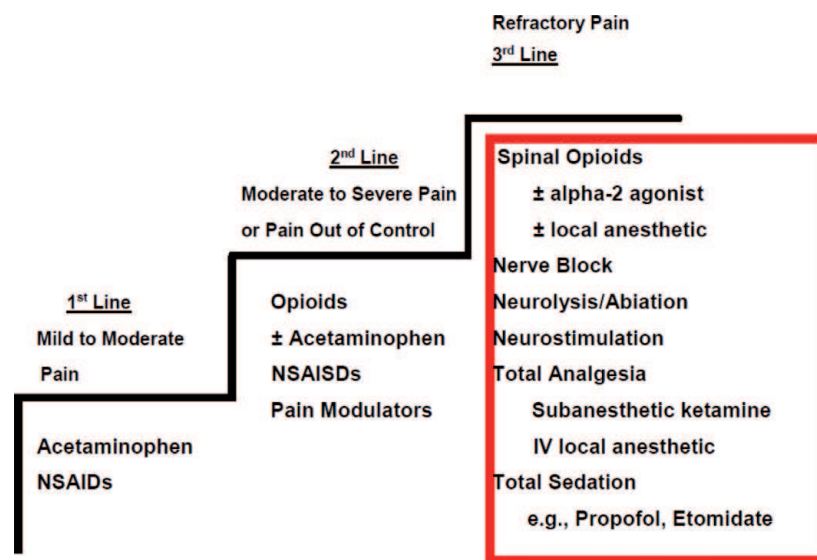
Refractory Pain
3rd Line

2nd Line
Moderate to Severe Pain
or Pain Out of Control

Spinal Opioids
± alpha-2 agonist
± local anesthetic
Nerve Block
Neurolysis/Abiation
Neurostimulation
Total Analgesia
Subanesthetic ketamine
IV local anesthetic
Total Sedation
e.g., Propofol, Etomidate

1st Line
Mild to Moderate
Pain

Opioids
± Acetaminophen
NSAISDs
Pain Modulators

Acetaminophen
NSAIDs